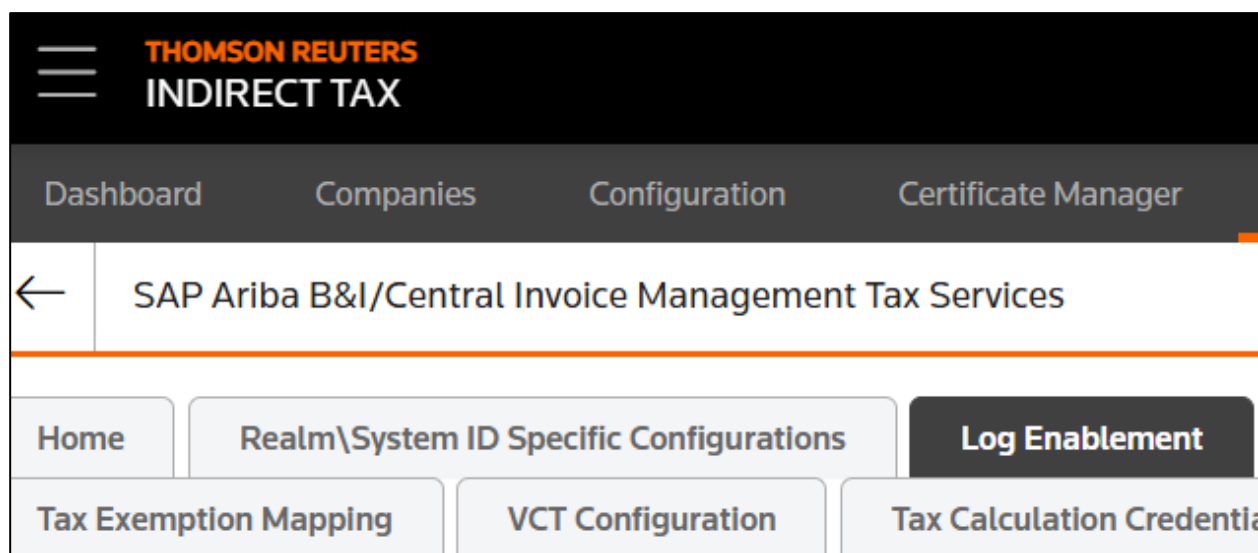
THOMSON REUTERS
INDIRECT TAX

Dashboard Companies Configuration Certificate Manager

SAP Ariba B&I/Central Invoice Management Tax Services

Home Realm\System ID Specific Configurations Log Enablement

Tax Exemption Mapping VCT Configuration Tax Calculation Credenti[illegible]